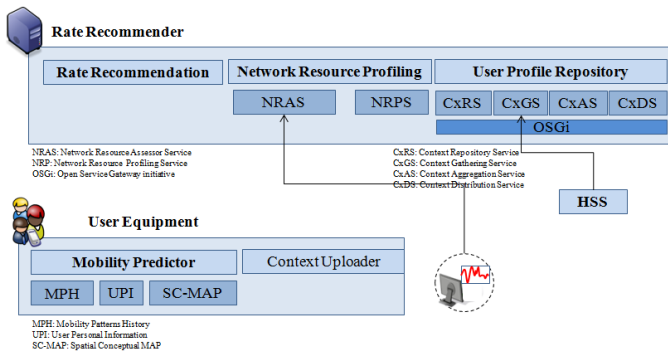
Rate Recommender

Rate Recommendation

Network Resource Profiling

User Profile Repository

NRAS

NRPS

CxRS

CxGS

CxAS

CxDS

OSGi

NRAS: Network Resource Assessor Service
NRP: Network Resource Profiling Service
OSGi: Open Service Gateway initiative

CxRS: Context Repository Service
CxGS: Context Gathering Service
CxAS: Context Aggregation Service
CxDS: Context Distribution Service

HSS

User Equipment

Mobility Predictor

Context Uploader

MPH

UPI

SC-MAP

MPH: Mobility Patterns History
UPI: User Personal Information
SC-MAP: Spatial Conceptual MAP